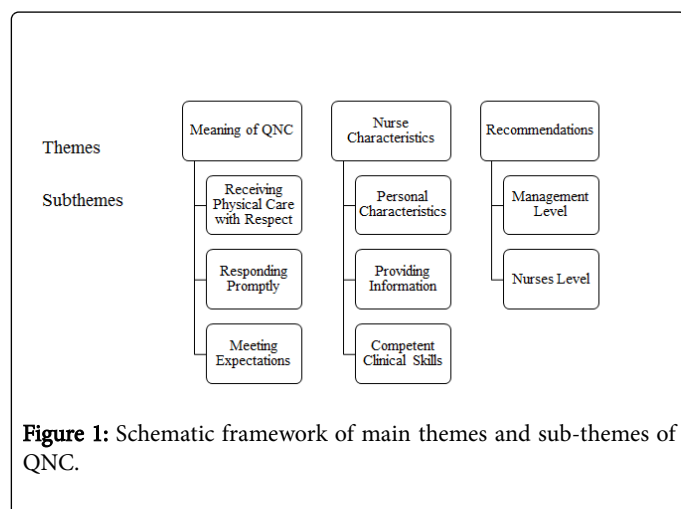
Themes

Subthemes

Meaning of QNC

Receiving Physical Care with Respect

Responding Promptly

Meeting Expectations

Nurse Characteristics

Personal Characteristics

Providing Information

Competent Clinical Skills

Recommendations

Management Level

Nurses Level

Figure 1: Schematic framework of main themes and sub-themes of QNC.